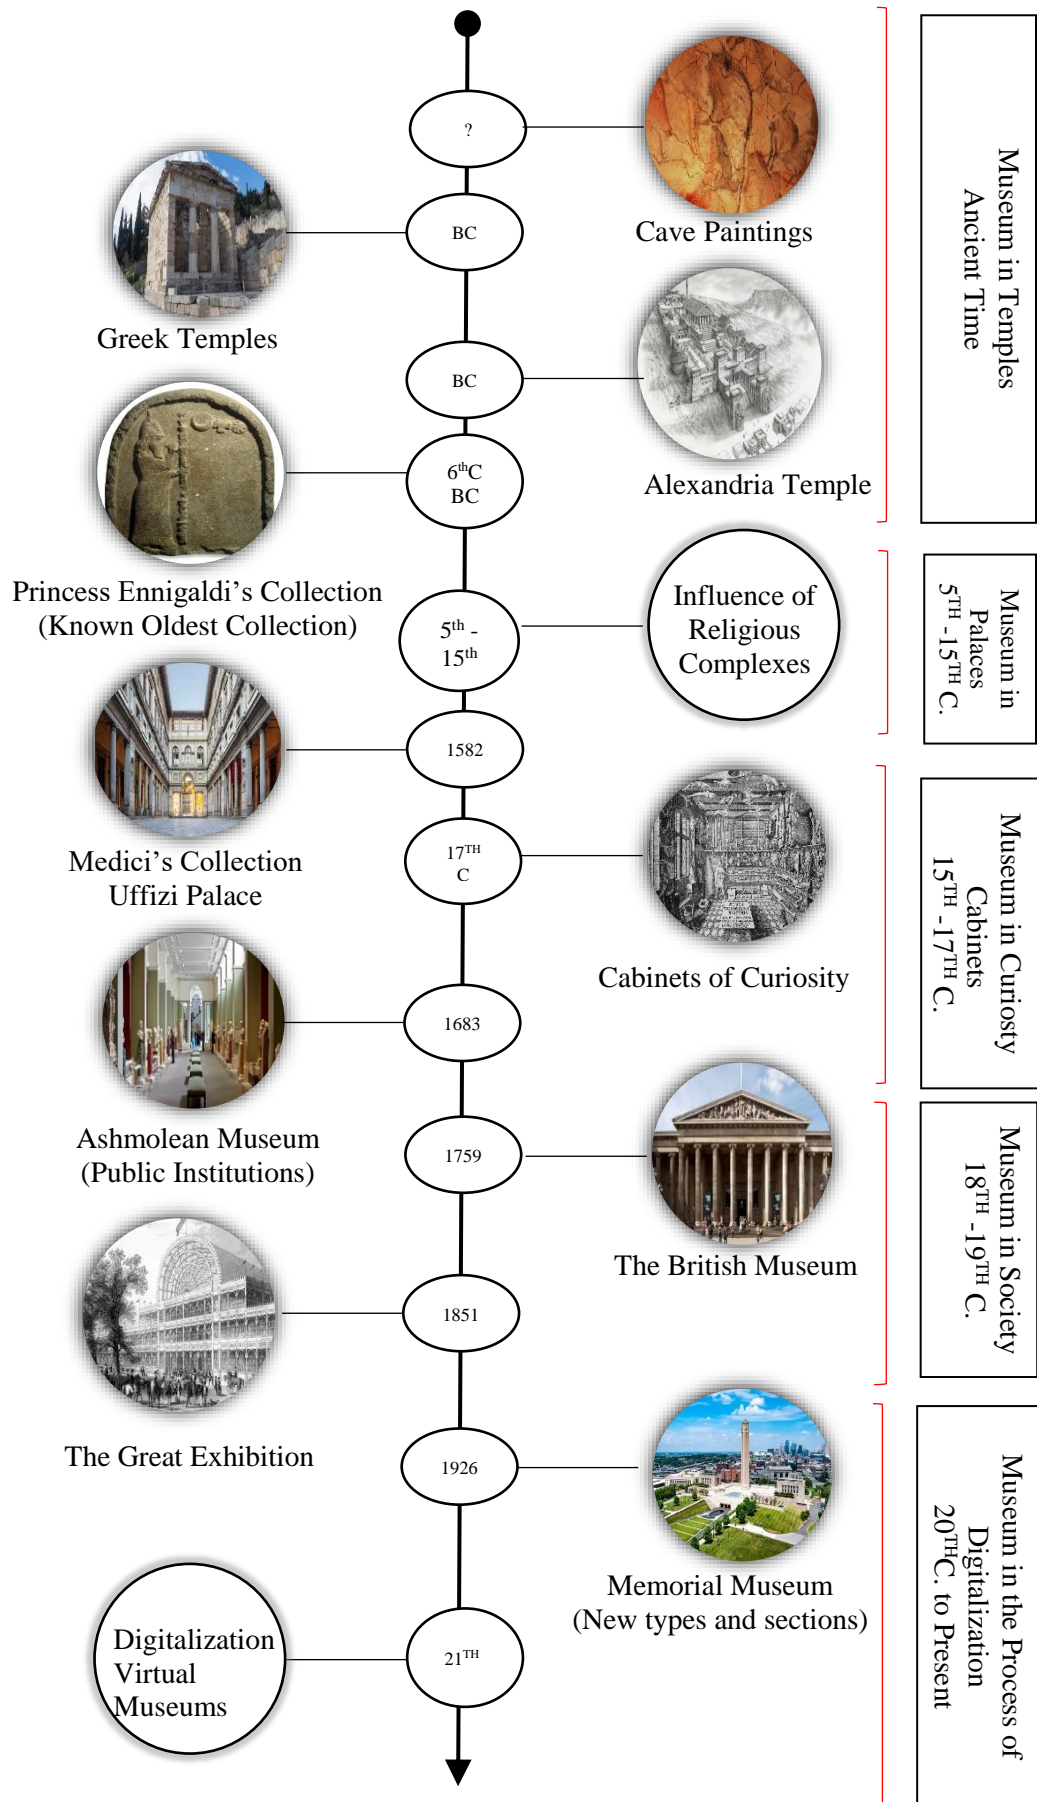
?

Cave Paintings

BC

Greek Temples

BC

Alexandria Temple

$6^{th}$C BC

Princess Ennigaldi's Collection (Known Oldest Collection)

$5^{th}$ - $15^{th}$

Influence of Religious Complexes

1582

Medici's Collection Uffizi Palace

$17^{TH}$ C

Cabinets of Curiosity

1683

Ashmolean Museum (Public Institutions)

1759

The British Museum

1851

The Great Exhibition

1926

Memorial Museum (New types and sections)

$21^{TH}$

Digitalization Virtual Museums

Museum in Temples Ancient Time

Museum in Palaces $5^{TH}$ -$15^{TH}$ C.

Museum in Curiosty Cabinets $15^{TH}$ -$17^{TH}$ C.

Museum in Society $18^{TH}$ -$19^{TH}$ C.

Museum in the Process of Digitalization $20^{TH}$C. to Present